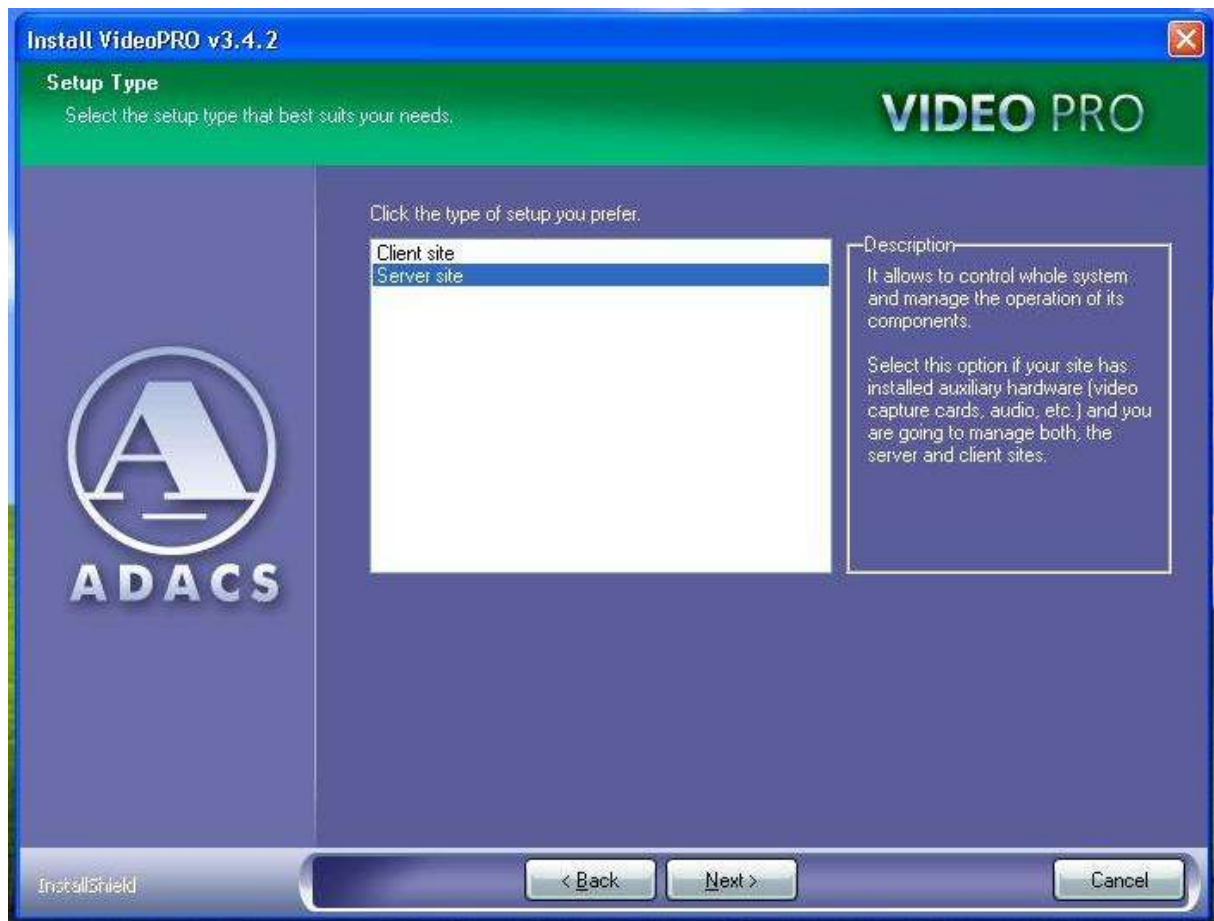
Install VideoPRO v3.4.2

Setup Type

Select the setup type that best suits your needs.

VIDEO PRO

Click the type of setup you prefer.

Client site
Server site

Description

It allows to control whole system and manage the operation of its components.

Select this option if your site has installed auxiliary hardware (video capture cards, audio, etc.) and you are going to manage both, the server and client sites.

A

ADACS

InstallShield

< Back

Next >

Cancel